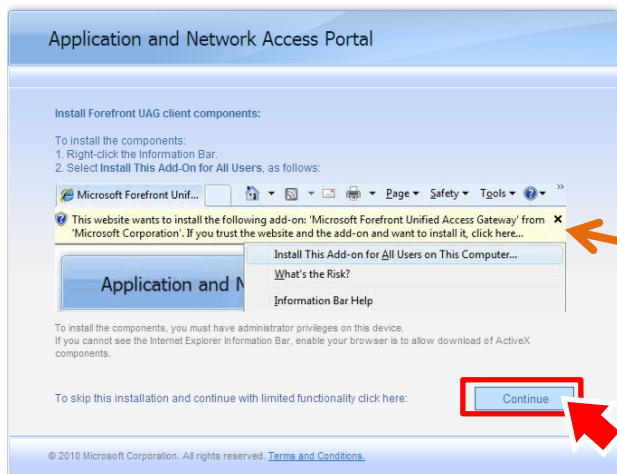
Application and Network Access Portal

Install Forefront UAG client components:

To install the components:
1. Right-click the Information Bar.
2. Select **Install This Add-On for All Users**, as follows:

Microsoft Forefront Unif... Page ▾ Safety ▾ Tools ▾

This website wants to install the following add-on: 'Microsoft Forefront Unified Access Gateway' from 'Microsoft Corporation'. If you trust the website and the add-on and want to install it, click here... ✕

Application and N

Install This Add-on for All Users on This Computer...
What's the Risk?
Information Bar Help

To install the components, you must have administrator privileges on this device.
If you cannot see the Internet Explorer Information Bar, enable your browser is to allow download of ActiveX components.

To skip this installation and continue with limited functionality click here:

Continue

© 2010 Microsoft Corporation. All rights reserved. Terms and Conditions.